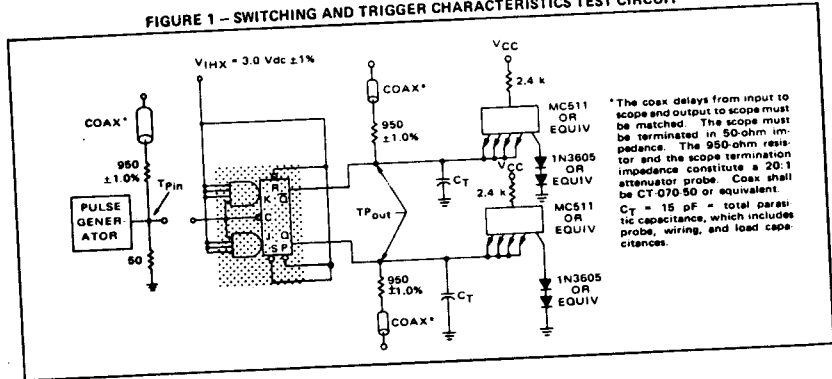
FIGURE 1 – SWITCHING AND TRIGGER CHARACTERISTICS TEST CIRCUIT

$V_{IHX}$ = 3.0 Vdc ±1%

COAX*

950 ±1.0%

$T_{Pin}$

PULSE GENERATOR

50

R
K
C
J
S
P
$\bar{Q}$
Q

COAX*

950 ±1.0%

$TP_{out}$

$C_T$

950 ±1.0%

$C_T$

COAX*

$V_{CC}$

2.4 k

MC511 OR EQUIV

1N3605 OR EQUIV

$V_{CC}$

2.4 k

MC511 OR EQUIV

1N3605 OR EQUIV

*The coax delays from input to scope and output to scope must be matched. The scope must be terminated in 50-ohm impedance. The 950-ohm resistor and the scope termination impedance constitute a 20:1 attenuator probe. Coax shall be CT-070-50 or equivalent.

$C_T$ = 15 pF = total parasitic capacitance, which includes probe, wiring, and load capacitances.